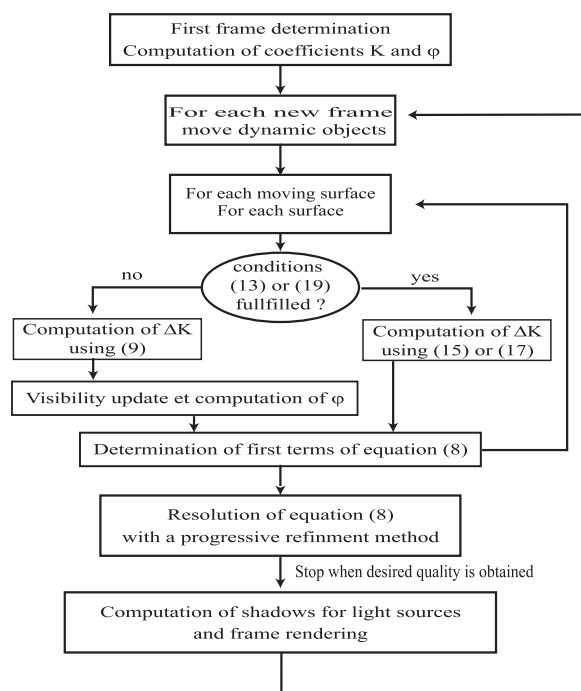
First frame determination
Computation of coefficients K and φ

For each new frame
move dynamic objects

For each moving surface
For each surface

conditions
(13) or (19)
fullfilled ?

no

yes

Computation of ΔK
using (9)

Computation of ΔK
using (15) or (17)

Visibility update et computation of φ

Determination of first terms of equation (8)

Resolution of equation (8)
with a progressive refinment method

Stop when desired quality is obtained

Computation of shadows for light sources
and frame rendering